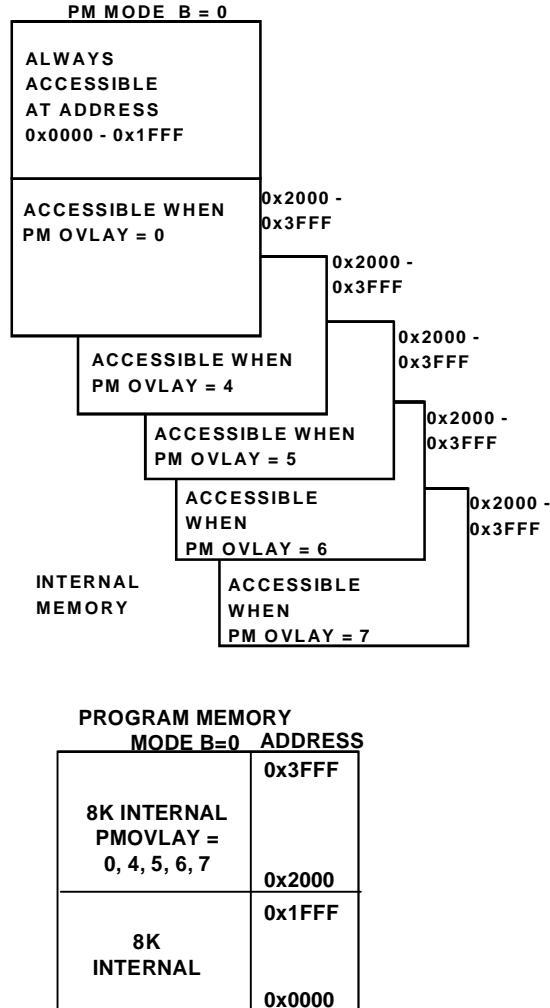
PM MODE B = 0

ALWAYS ACCESSIBLE AT ADDRESS 0x0000 - 0x1FFF

ACCESSIBLE WHEN PM OVLAY = 0

0x2000 - 0x3FFF

0x2000 - 0x3FFF

0x2000 - 0x3FFF

0x2000 - 0x3FFF

0x2000 - 0x3FFF

ACCESSIBLE WHEN PM OVLAY = 4

ACCESSIBLE WHEN PM OVLAY = 5

ACCESSIBLE WHEN PM OVLAY = 6

INTERNAL MEMORY

ACCESSIBLE WHEN PM OVLAY = 7

PROGRAM MEMORY MODE B=0

| | ADDRESS |
|---|---|
| 8K INTERNAL PMOVLAY = 0, 4, 5, 6, 7 | 0x3FFF<br>0x2000 |
| 8K INTERNAL | 0x1FFF<br>0x0000 |